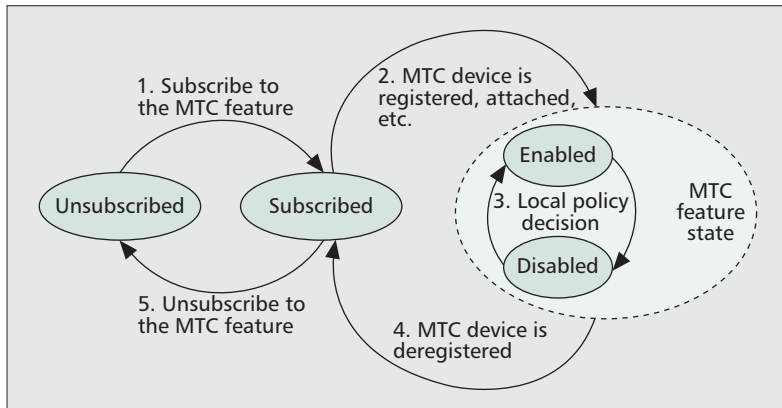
1. Subscribe to the MTC feature

2. MTC device is registered, attached, etc.

Unsubscribed

Subscribed

Enabled

3. Local policy decision

MTC feature state

Disabled

5. Unsubscribe to the MTC feature

4. MTC device is deregistered